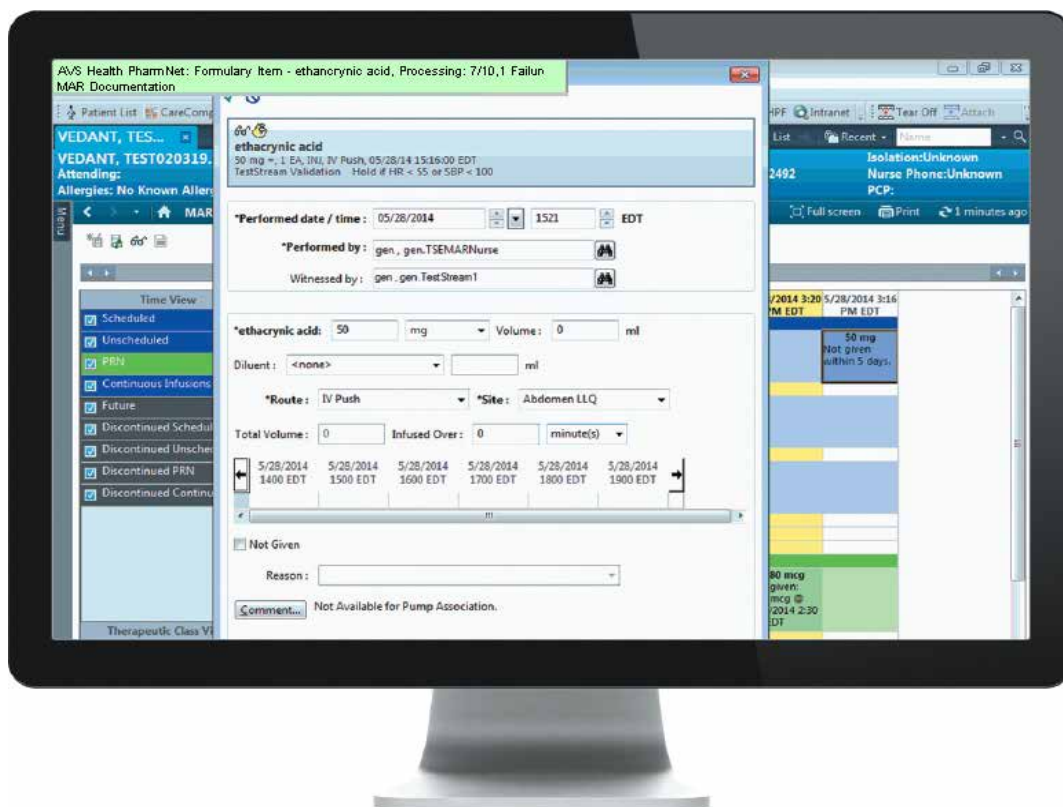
AVS Health PharmNet: Formulary Item - ethancrynic acid, Processing: 7/10,1 Failun
MAR Documentation

Patient List CareComp

HPF Intranet Tear Off Attach

VEDANT, TES...

VEDANT, TEST020319.
Attending:
Allergies: No Known Aller

List Recent Name

2492

Isolation:Unknown
Nurse Phone:Unknown
PCP:

Menu

MAR

Full screen Print 1 minutes ago

Time View
Scheduled
Unscheduled
PRN
Continuous Infusions
Future
Discontinued Schedul
Discontinued Unsche
Discontinued PRN
Discontinued Continu

Therapeutic Class Vi

ethacrynic acid
50 mg =, 1 EA, INJ, IV Push, 05/28/14 15:16:00 EDT
TestStream Validation Hold if HR < 55 or SBP < 100

*Performed date / time: 05/28/2014 1521 EDT

*Performed by: gen , gen.TSEMARNurse

Witnessed by: gen , gen.TestStream1

*ethacrynic acid: 50 mg Volume: 0 ml

Diluent: <none> ml

*Route: IV Push *Site: Abdomen LLQ

Total Volume: 0 Infused Over: 0 minute(s)

| 5/28/2014 1400 EDT | 5/28/2014 1500 EDT | 5/28/2014 1600 EDT | 5/28/2014 1700 EDT | 5/28/2014 1800 EDT | 5/28/2014 1900 EDT |
|---|---|---|---|---|---|

Not Given

Reason:

Comment... Not Available for Pump Association.

/2014 3:20 PM EDT
5/28/2014 3:16 PM EDT

50 mg
Not given within 5 days.

80 mcg
given:
mcg @
/2014 2:30
DT